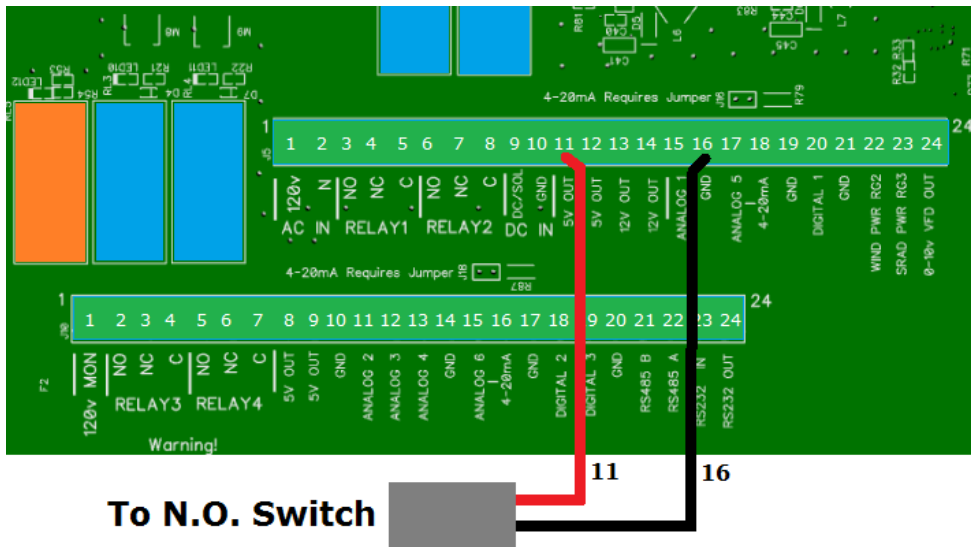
4-20mA Requires Jumper

1 24

1 2 3 4 5 6 7 8 9 10 11 12 13 14 15 16 17 18 19 20 21 22 23 24

120v AC IN N NO NC C RELAY1 NO NC C RELAY2 DC/SOL DC IN GND 5V OUT 5V OUT 12V OUT 12V OUT ANALOG 1 GND ANALOG 5 4-20mA GND DIGITAL 1 GND WIND PWR RC2 SRAD PWR RC3 0-10v VFD OUT

4-20mA Requires Jumper

1 24

1 2 3 4 5 6 7 8 9 10 11 12 13 14 15 16 17 18 19 20 21 22 23 24

120v MON NO NC C NO NC C RELAY3 RELAY4 5V OUT 5V OUT GND ANALOG 2 ANALOG 3 ANALOG 4 GND ANALOG 6 4-20mA GND DIGITAL 2 DIGITAL 3 GND RS485 B RS485 A RS232 IN RS232 OUT

Warning!

11 16

To N.O. Switch